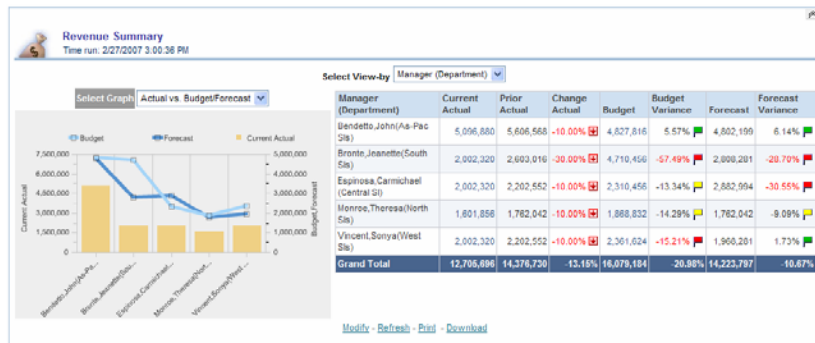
Revenue Summary
Time run: 2/27/2007 3:00:36 PM

Select View-by Manager (Department)

Select Graph Actual vs. Budget/Forecast

Budget Forecast Current Actual

7,500,000
6,000,000
4,500,000
3,000,000
1,500,000
0

5,000,000
4,000,000
3,000,000
2,000,000
1,000,000
0

Current Actual
Budget,Forecast

Bendetto,John(As-Pa...
Bronte,Jeanette(Sou...
Espinosa,Carmichael...
Monroe,Theresa(Nort...
Vincent,Sonya(West...

| Manager (Department) | Current Actual | Prior Actual | Change Actual | Budget | Budget Variance | Forecast | Forecast Variance |
|---|---|---|---|---|---|---|---|
| Bendetto,John(As-Pac Sls) | 5,096,880 | 5,606,568 | -10.00% | 4,827,816 | 5.57% | 4,802,199 | 6.14% |
| Bronte,Jeanette(South Sls) | 2,002,320 | 2,603,016 | -30.00% | 4,710,456 | -57.49% | 2,808,281 | -28.70% |
| Espinosa,Carmichael (Central Sl) | 2,002,320 | 2,202,552 | -10.00% | 2,310,456 | -13.34% | 2,882,994 | -30.55% |
| Monroe,Theresa(North Sls) | 1,601,856 | 1,762,042 | -10.00% | 1,868,832 | -14.29% | 1,762,042 | -9.09% |
| Vincent,Sonya(West Sls) | 2,002,320 | 2,202,552 | -10.00% | 2,361,624 | -15.21% | 1,968,281 | 1.73% |
| Grand Total | 12,705,696 | 14,376,730 | -13.15% | 16,079,184 | -20.98% | 14,223,797 | -10.67% |

Modify - Refresh - Print - Download